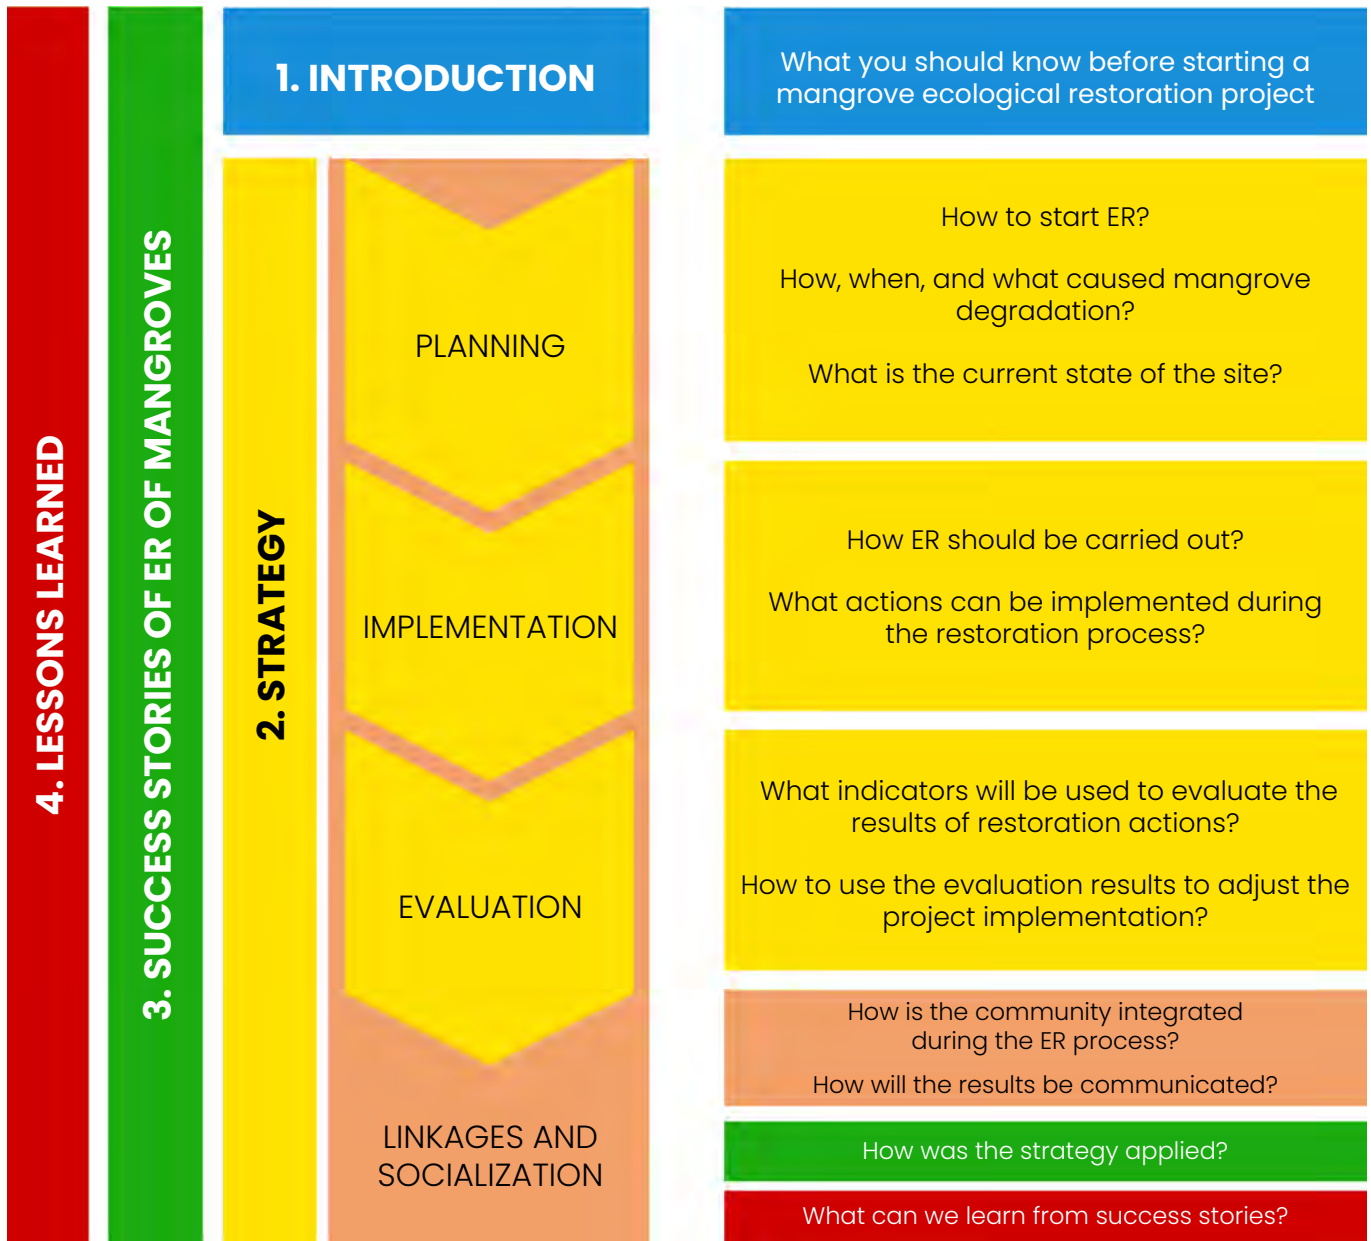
4. LESSONS LEARNED

3. SUCCESS STORIES OF ER OF MANGROVES

1. INTRODUCTION

What you should know before starting a mangrove ecological restoration project

2. STRATEGY

PLANNING

How to start ER?

How, when, and what caused mangrove degradation?

What is the current state of the site?

IMPLEMENTATION

How ER should be carried out?

What actions can be implemented during the restoration process?

EVALUATION

What indicators will be used to evaluate the results of restoration actions?

How to use the evaluation results to adjust the project implementation?

LINKAGES AND SOCIALIZATION

How is the community integrated during the ER process?

How will the results be communicated?

How was the strategy applied?

What can we learn from success stories?